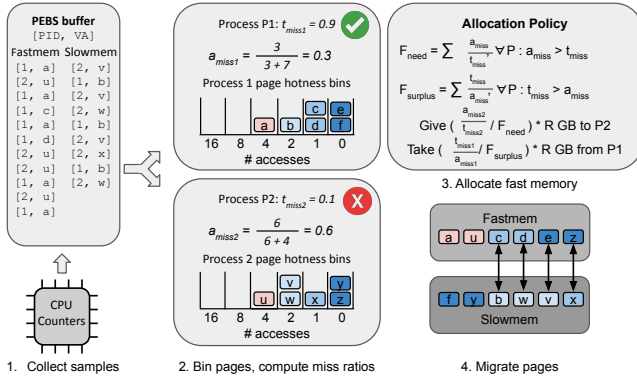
PEBS buffer
[PID, VA]

| Fastmem | Slowmem |
|---|---|
| [1, a] | [2, v] |
| [2, u] | [1, b] |
| [1, a] | [2, v] |
| [1, c] | [2, w] |
| [1, a] | [1, b] |
| [1, d] | [2, v] |
| [2, u] | [2, x] |
| [2, u] | [1, b] |
| [1, a] | [2, w] |
| [2, u] | |
| [1, a] | |

CPU Counters

1. Collect samples

Process P1: $t_{miss1} = 0.9$

$a_{miss1} = \frac{3}{3+7} = 0.3$

Process 1 page hotness bins

a b c d e f

16 8 4 2 1 0
# accesses

Process P2: $t_{miss2} = 0.1$

$a_{miss2} = \frac{6}{6+4} = 0.6$

Process 2 page hotness bins

u v w x y z

16 8 4 2 1 0
# accesses

2. Bin pages, compute miss ratios

Allocation Policy

$F_{need} = \sum \frac{a_{miss}}{t_{miss}}, \forall P : a_{miss} > t_{miss}$

$F_{surplus} = \sum \frac{t_{miss}}{a_{miss}}, \forall P : t_{miss} > a_{miss}$

Give ( $\frac{a_{miss2}}{t_{miss2}}$ / $F_{need}$ ) * R GB to P2

Take ( $\frac{t_{miss1}}{a_{miss1}}$ / $F_{surplus}$ ) * R GB from P1

3. Allocate fast memory

Fastmem

a u c d e z

f y b w v x

Slowmem

4. Migrate pages